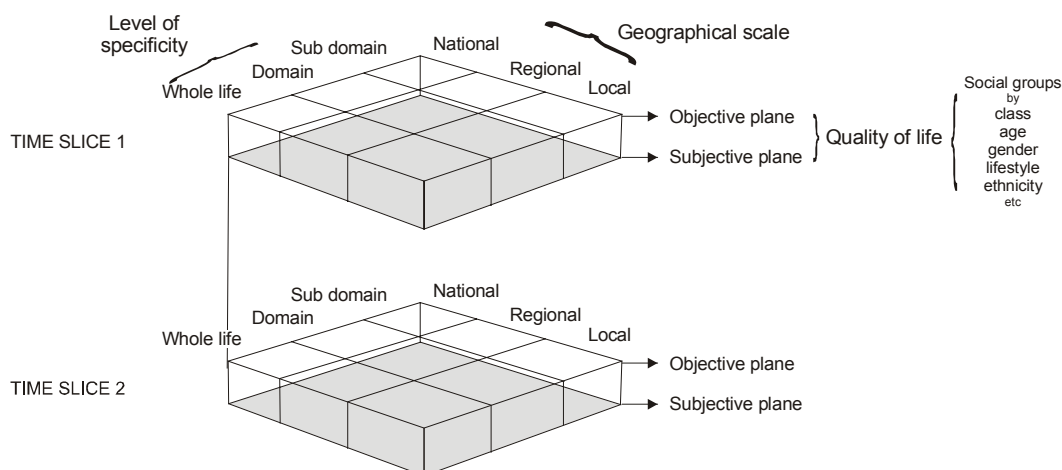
Level of specificity

Geographical scale

Sub domain
National
Domain
Regional
Whole life
Local

TIME SLICE 1

Objective plane
Subjective plane
Quality of life

Social groups
by
class
age
gender
lifestyle
ethnicity
etc

Sub domain
National
Domain
Regional
Whole life
Local

TIME SLICE 2

Objective plane
Subjective plane